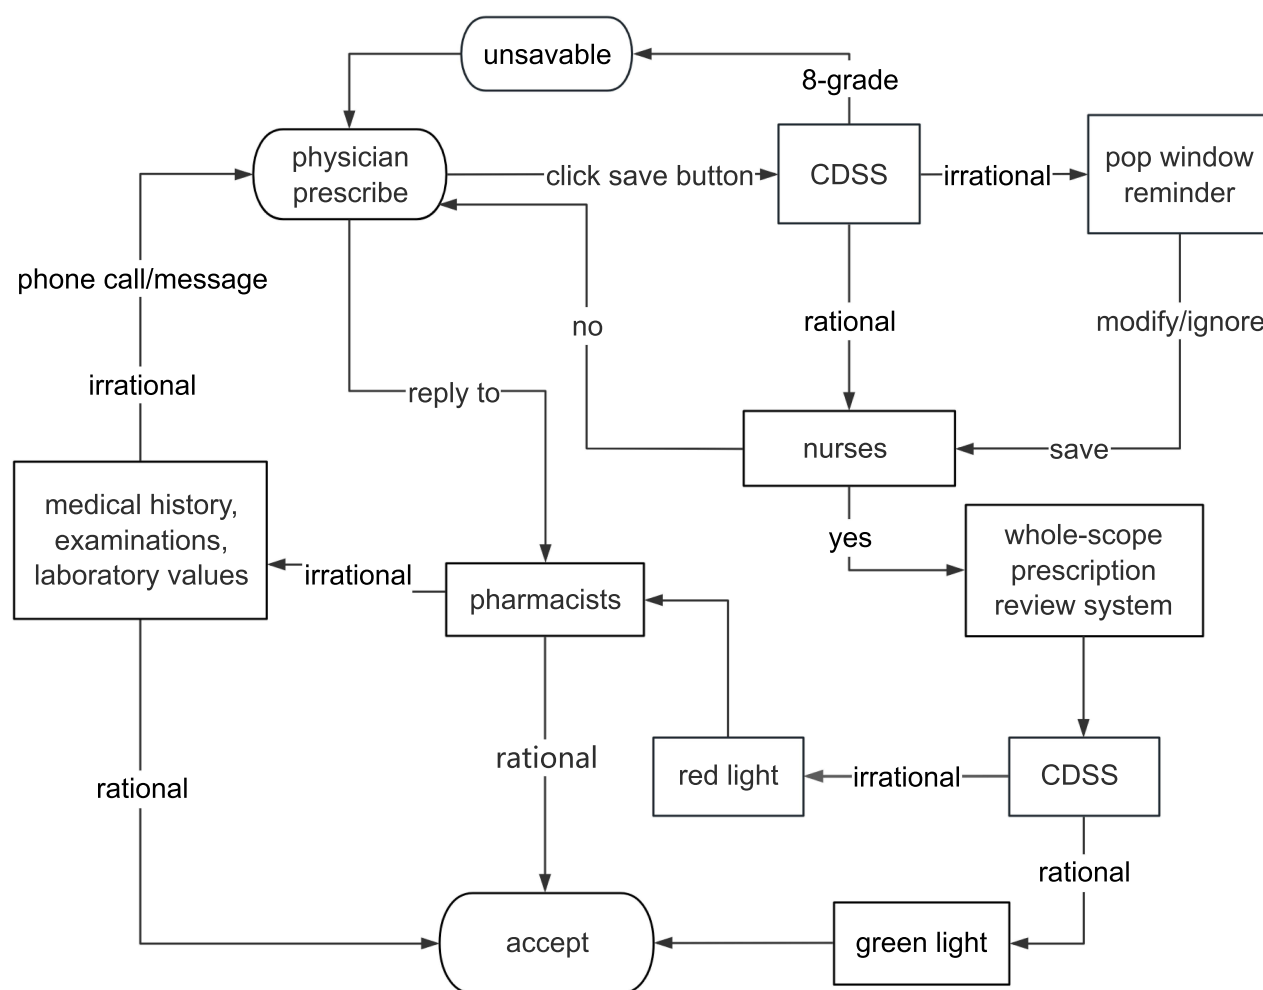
unsavable

8-grade

physician prescribe

click save button

CDSS

irrational

pop window reminder

phone call/message

no

rational

modify/ignore

irrational

reply to

nurses

save

medical history, examinations, laboratory values

yes

whole-scope prescription review system

irrational

pharmacists

rational

rational

red light

irrational

CDSS

rational

accept

green light